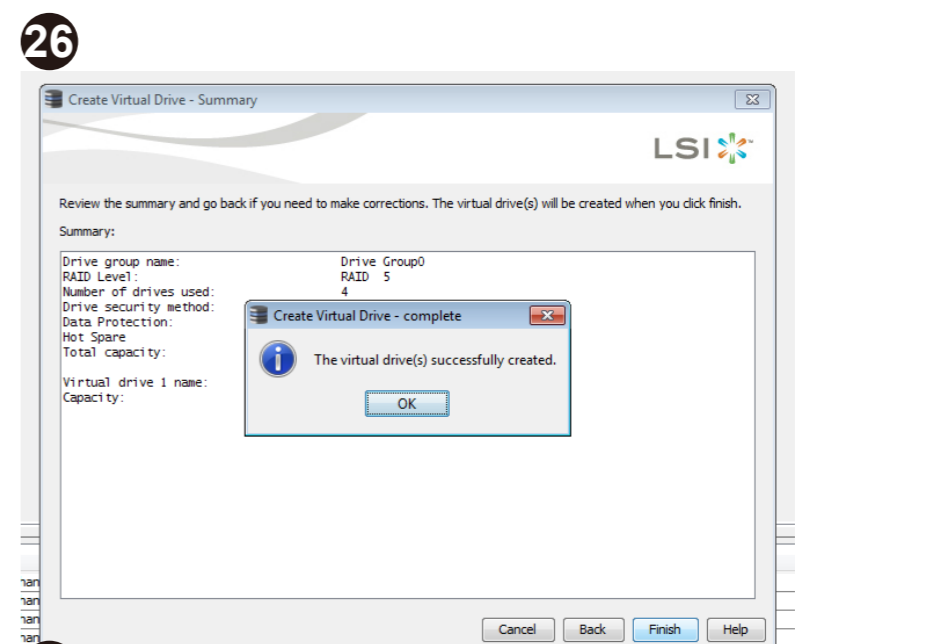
26

Create Virtual Drive - Summary

LSI

Review the summary and go back if you need to make corrections. The virtual drive(s) will be created when you click finish.

Summary:

Drive group name: Drive Group0
RAID Level: RAID 5
Number of drives used: 4
Drive security method:
Data Protection:
Hot Spare
Total capacity:

Virtual drive 1 name:
Capacity:

Create Virtual Drive - complete

The virtual drive(s) successfully created.

OK

Cancel Back Finish Help

nan
nan
nan
nan